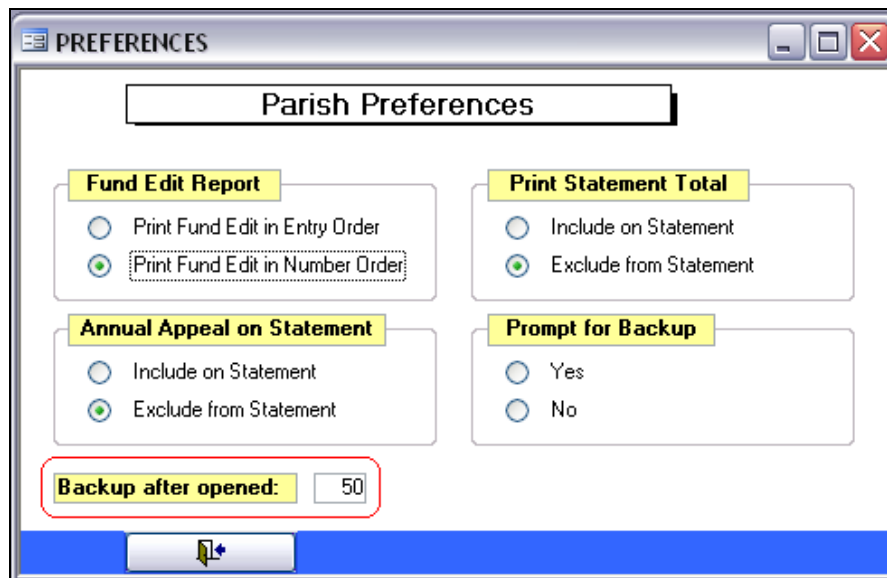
PREFERENCES

Parish Preferences

Fund Edit Report

Print Fund Edit in Entry Order

Print Fund Edit in Number Order

Print Statement Total

Include on Statement

Exclude from Statement

Annual Appeal on Statement

Include on Statement

Exclude from Statement

Prompt for Backup

Yes

No

Backup after opened: 50